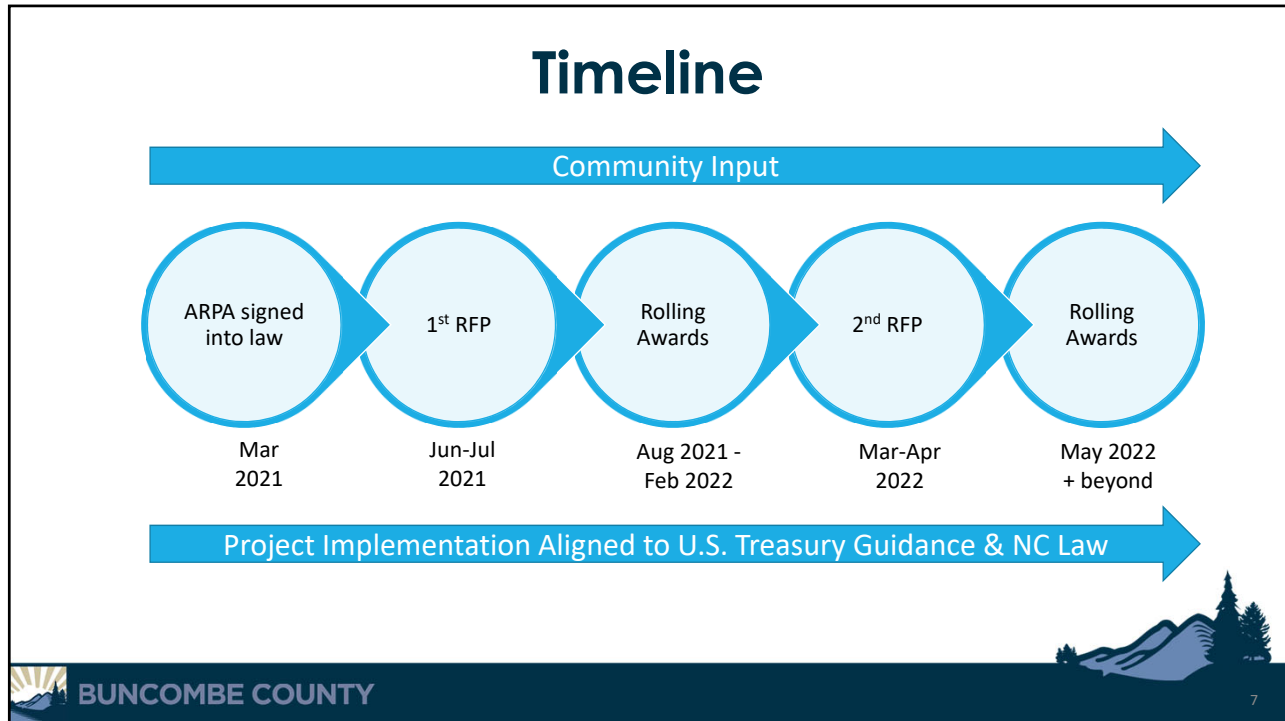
Timeline

Community Input

ARPA signed into law

Mar 2021

1$^{st}$ RFP

Jun-Jul 2021

Rolling Awards

Aug 2021 - Feb 2022

2$^{nd}$ RFP

Mar-Apr 2022

Rolling Awards

May 2022 + beyond

Project Implementation Aligned to U.S. Treasury Guidance & NC Law

BUNCOMBE COUNTY

7